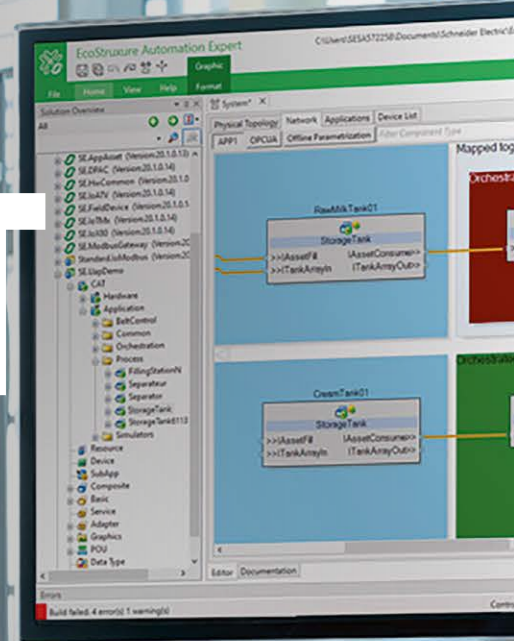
EcoStruxure Automation Expert

C:\Users\SESA572258\Documents\Schneider Electric\

File Home View Help Graphic Format

Solution Overview

All

SE.AppAsset (Version:20.1.0.10)
SE.DPAC (Version:20.1.0.14)
SE.HwCommon (Version:20.1.0.14)
SE.IoATV (Version:20.1.0.14)
SE.FieldDevice (Version:20.1.0.5)
SE.IoTMx (Version:20.1.0.14)
SE.IoX80 (Version:20.1.0.14)
SE.ModbusGateway (Version:20
StandardLibModbus (Version:20
SE.UspDemo
CAT
Hardware
Application
BeltControl
Common
Orchestration
Process
FillingStationN
Separateur
Separator
StorageTank
StorageTank110
Simulators
Resource
Device
SubApp
Composite
Basic
Service
Adapter
Graphics
POU
Data Type

System* ×

Physical Topology Network Applications Device List

APP1 OPCUA Offline Parametrization Filter Component Type

Mapped log

Orchestra

RawMilkTank01

StorageTank

>>IAssetF# IAssetConsumer>>
>>ITankArrayIn ITankArrayOut>>

Orchestrati

CreamTank01

StorageTank

>>IAssetF# IAssetConsumer>>
>>ITankArrayIn ITankArrayOut>>

Editor Documentation

Errors

Build failed: 4 error(s) 1 warning(s)

Contr